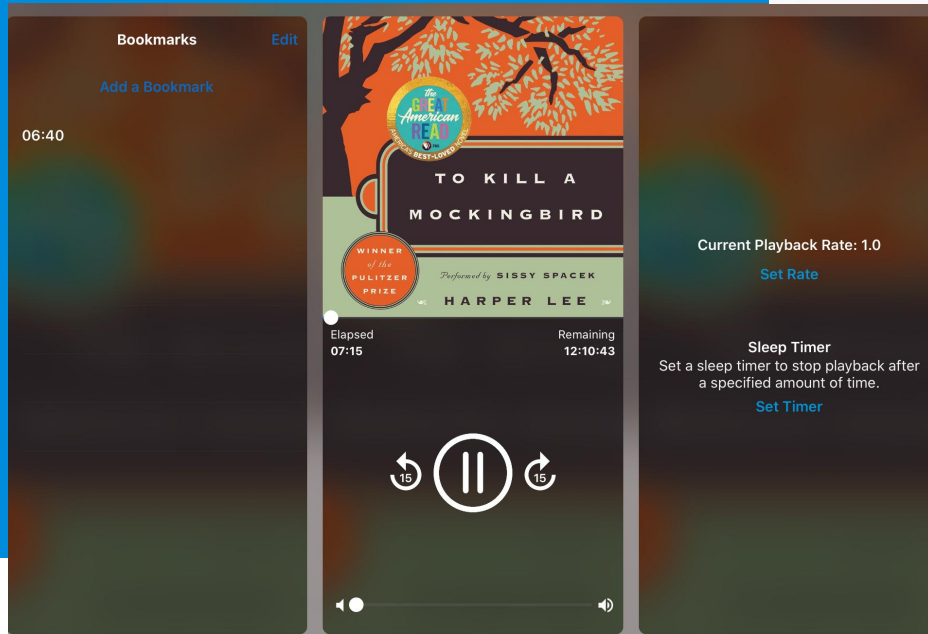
Bookmarks Edit

Add a Bookmark

06:40

the GREAT American READ
AMERICA'S BEST-LOVED NOVEL
PBS

TO KILL A MOCKINGBIRD

WINNER of the PULITZER PRIZE

Performed by SISSY SPACEK

HARPER LEE

Elapsed
07:15

Remaining
12:10:43

15

15

Current Playback Rate: 1.0

Set Rate

Sleep Timer

Set a sleep timer to stop playback after a specified amount of time.

Set Timer